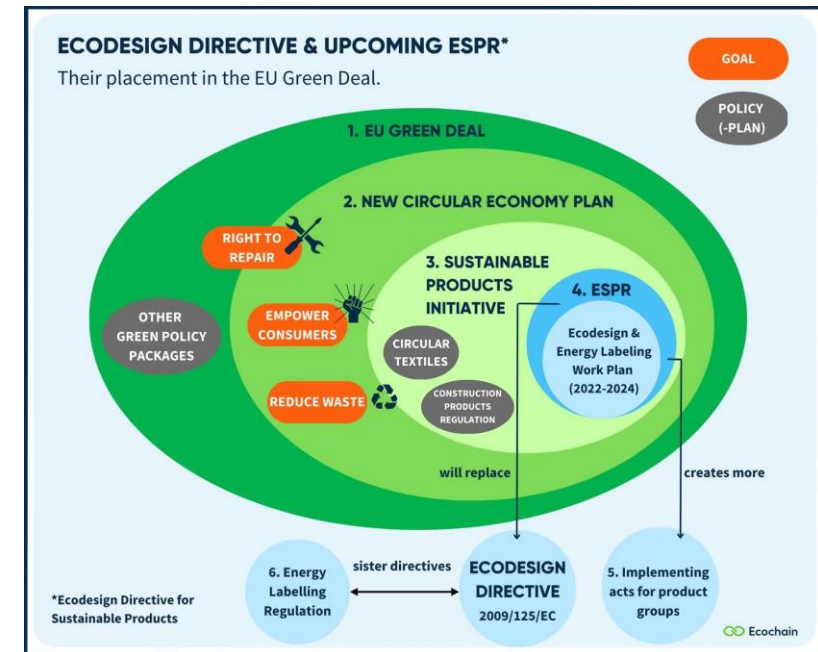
ECODESIGN DIRECTIVE & UPCOMING ESPR*
Their placement in the EU Green Deal.

GOAL

POLICY (-PLAN)

1. EU GREEN DEAL

2. NEW CIRCULAR ECONOMY PLAN

RIGHT TO REPAIR

OTHER GREEN POLICY PACKAGES

EMPOWER CONSUMERS

REDUCE WASTE

3. SUSTAINABLE PRODUCTS INITIATIVE

CIRCULAR TEXTILES

CONSTRUCTION PRODUCTS REGULATION

4. ESPR

Ecodesign & Energy Labeling Work Plan (2022-2024)

will replace

creates more

6. Energy Labelling Regulation

sister directives

ECODESIGN DIRECTIVE 2009/125/EC

5. Implementing acts for product groups

*Ecodesign Directive for Sustainable Products

Ecochain